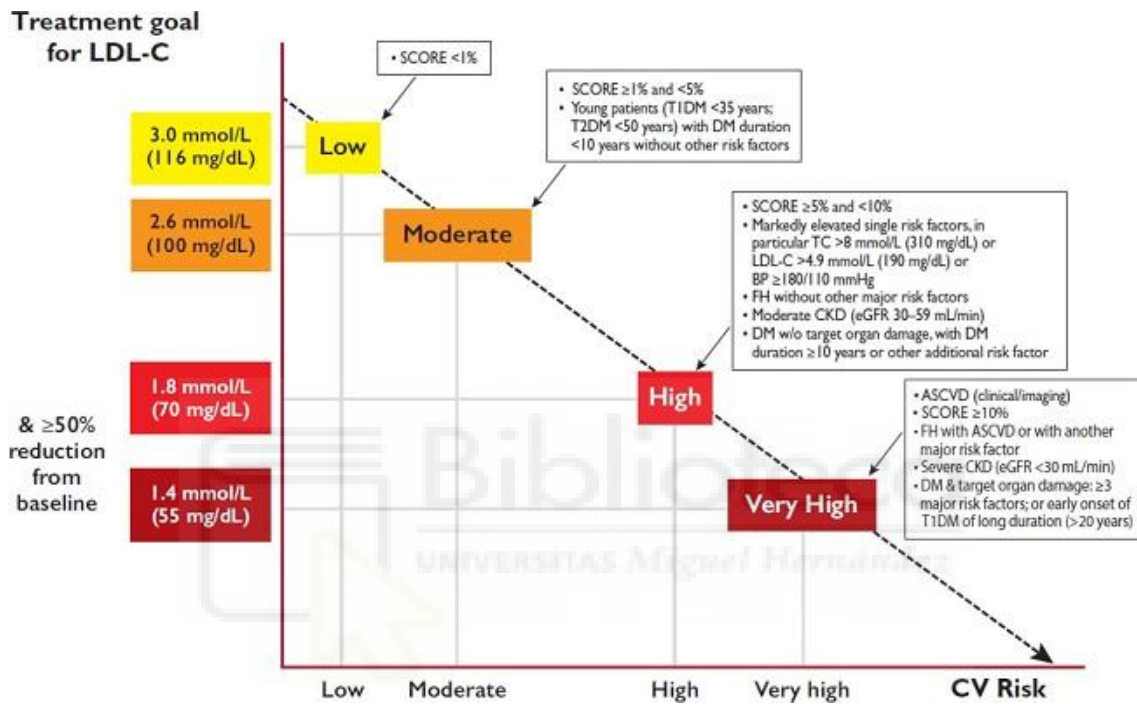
Treatment goal for LDL-C

• SCORE <1%

• SCORE ≥1% and <5%
• Young patients (T1DM <35 years; T2DM <50 years) with DM duration <10 years without other risk factors

3.0 mmol/L (116 mg/dL)

Low

2.6 mmol/L (100 mg/dL)

Moderate

• SCORE ≥5% and <10%
• Markedly elevated single risk factors, in particular TC >8 mmol/L (310 mg/dL) or LDL-C >4.9 mmol/L (190 mg/dL) or BP ≥180/110 mmHg
• FH without other major risk factors
• Moderate CKD (eGFR 30–59 mL/min)
• DM w/o target organ damage, with DM duration ≥10 years or other additional risk factor

1.8 mmol/L (70 mg/dL)

High

& ≥50% reduction from baseline

• ASCVD (clinical/imaging)
• SCORE ≥10%
• FH with ASCVD or with another major risk factor
• Severe CKD (eGFR <30 mL/min)
• DM & target organ damage: ≥3 major risk factors; or early onset of T1DM of long duration (>20 years)

1.4 mmol/L (55 mg/dL)

Very High

Biblioteca
UNIVERSITAS Miguel Hernández

Low Moderate High Very high CV Risk